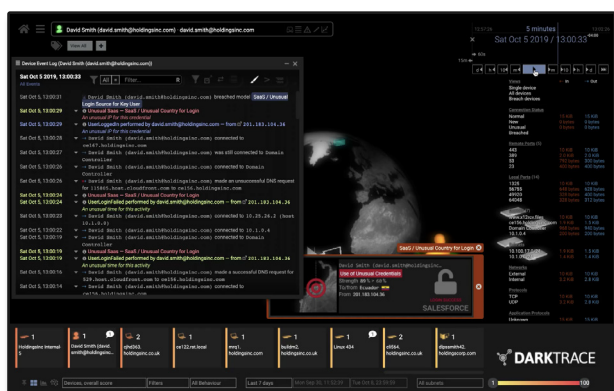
David Smith (david.smith@holdingsinc.com) david.smith@holdingsinc.com

View All

Device Event Log (David Smith (david.smith@holdingsinc.com))

Sat Oct 5 2019, 13:00:33
All Events

All + Filter...

Sat Oct 5, 13:00:31 David Smith (david.smith@holdingsinc.com) breached model SaaS / Unusual Login Source for Key User

Sat Oct 5, 13:00:29 Unusual Saas – SaaS / Unusual Country for Login
An unusual IP for this credential

Sat Oct 5, 13:00:29 UserLoggedIn performed by david.smith@holdingsinc.com – from 201.183.104.36
An unusual IP for this credential

Sat Oct 5, 13:00:28 David Smith (david.smith@holdingsinc.com) connected to ws147.holdingsinc.com

Sat Oct 5, 13:00:27 David Smith (david.smith@holdingsinc.com) was still connected to Domain Controller

Sat Oct 5, 13:00:26 David Smith (david.smith@holdingsinc.com) connected to Domain Controller

Sat Oct 5, 13:00:25 David Smith (david.smith@holdingsinc.com) made an unsuccessful DNS request for 115865.host.cloudfront.com to ws18.holdingsinc.com

Sat Oct 5, 13:00:24 Unusual Saas – SaaS / Unusual Country for Login

Sat Oct 5, 13:00:24 UserLoginFailed performed by david.smith@holdingsinc.com – from 201.183.104.36
An unusual time for this activity

Sat Oct 5, 13:00:23 David Smith (david.smith@holdingsinc.com) connected to 10.25.28.2 (host 10.1.0.8)

Sat Oct 5, 13:00:22 David Smith (david.smith@holdingsinc.com) connected to 10.1.0.4

Sat Oct 5, 13:00:21 David Smith (david.smith@holdingsinc.com) connected to Domain Controller

Sat Oct 5, 13:00:19 Unusual Saas – SaaS / Unusual Country for Login

Sat Oct 5, 13:00:19 UserLoginFailed performed by david.smith@holdingsinc.com – from 201.183.104.36
An unusual time for this activity

Sat Oct 5, 13:00:16 David Smith (david.smith@holdingsinc.com) made a successful DNS request for 329.host.cloudfront.com to ws18.holdingsinc.com

Sat Oct 5, 13:00:14 David Smith (david.smith@holdingsinc.com) connected to ws158.holdingsinc.com

5 minutes
Sat Oct 5 2019 / 13:00:33

SaaS / Unusual Country for Login

David Smith (david.smith@holdingsinc...
Use of Unusual Credentials
Strength 89%
From 201.183.104.36
SALESFORCE

1 Holdingsinc Internal
1 David Smith david.smith@holdingsinc...
2 sjhd363. holdingsinc.co.uk
1 cs122.int.local
1 mnj1. holdingsinc.com
1 buildm2. holdingsinc.co.uk
1 Linux 434
2 c654. holdingsinc.co.uk
1 dlpsmith42. holdingsinc.corp

DARKTRACE

Devices, overall score | Filters | All Behaviour | Last 7 days | All subnets